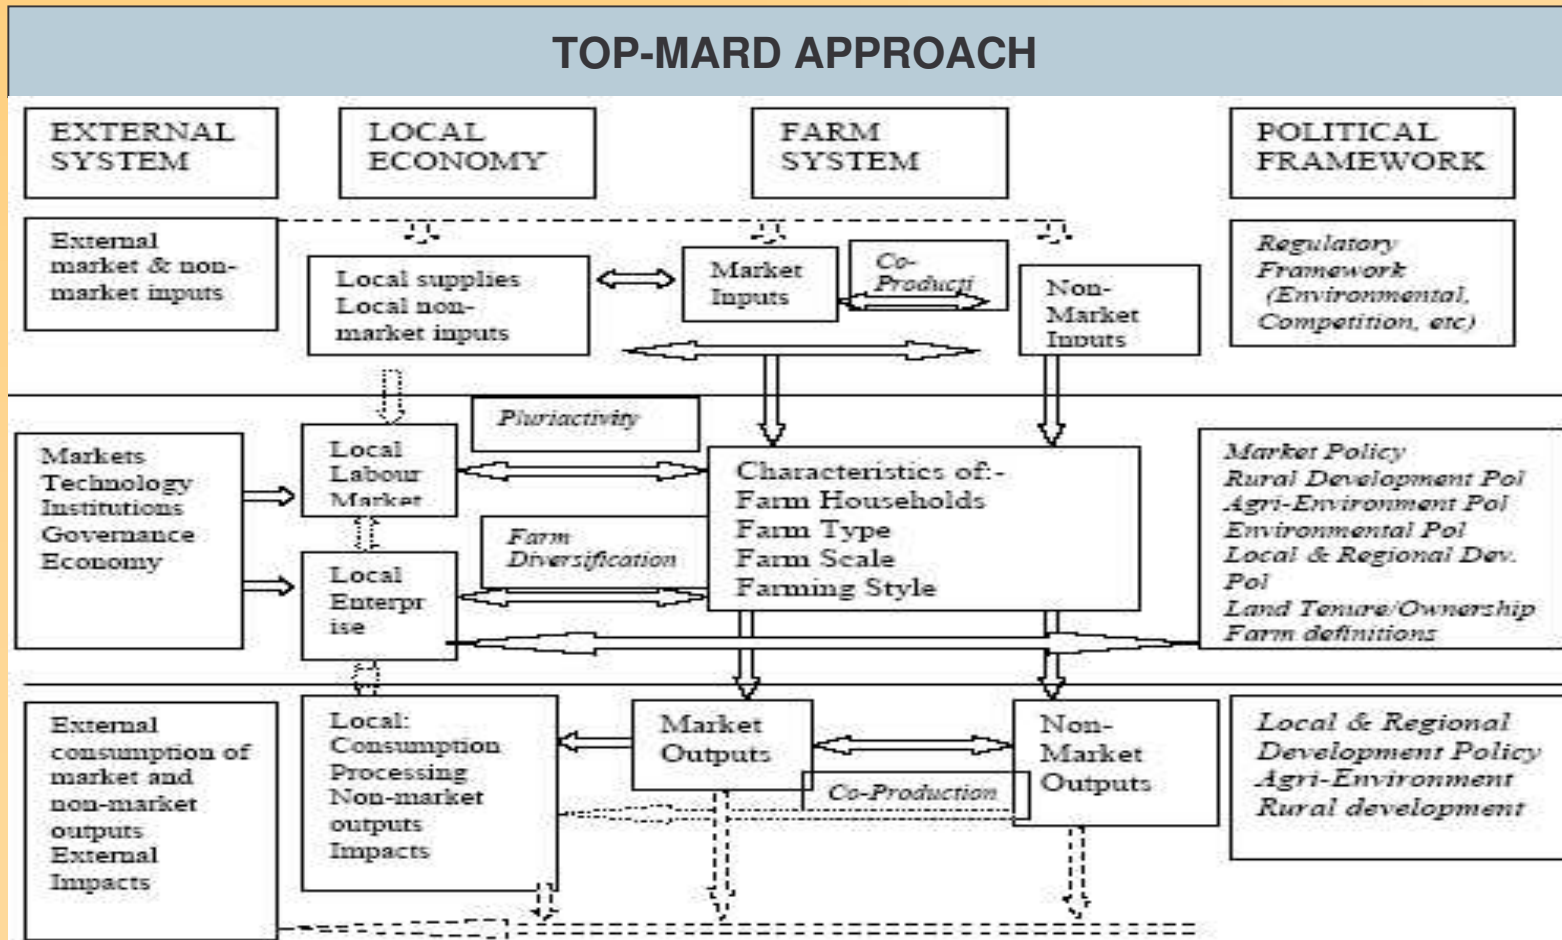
TOP-MARD APPROACH

EXTERNAL SYSTEM

LOCAL ECONOMY

FARM SYSTEM

POLITICAL FRAMEWORK

External market & non-market inputs

Local supplies Local non-market inputs

Market Inputs

Co-Producti

Non-Market Inputs

Regulatory Framework (Environmental, Competition, etc)

Pluriactivity

Markets Technology Institutions Governance Economy

Local Labour Market

Characteristics of:- Farm Households Farm Type Farm Scale Farming Style

Market Policy Rural Development Pol Agri-Environment Pol Environmental Pol Local & Regional Dev. Pol Land Tenure/Ownership Farm definitions

Farm Diversification

Local Enterprise

External consumption of market and non-market outputs External Impacts

Local: Consumption Processing Non-market outputs Impacts

Market Outputs

Co-Production

Non-Market Outputs

Local & Regional Development Policy Agri-Environment Rural development